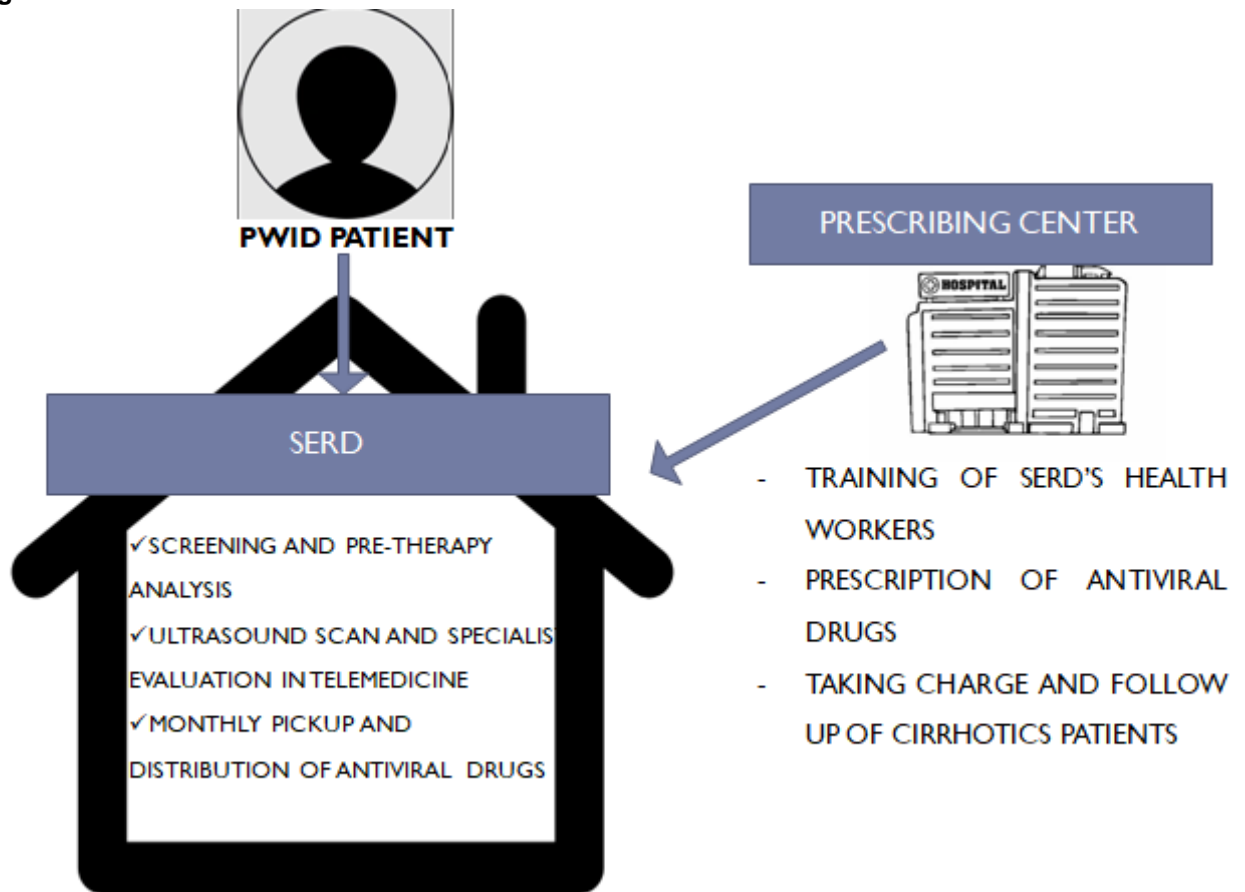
PWID PATIENT

PRESCRIBING CENTER

HOSPITAL

SERD

✓SCREENING AND PRE-THERAPY ANALYSIS
✓ULTRASOUND SCAN AND SPECIALIS EVALUATION IN TELEMEDICINE
✓MONTHLY PICKUP AND DISTRIBUTION OF ANTIVIRAL DRUGS

- TRAINING OF SERD'S HEALTH WORKERS
- PRESCRIPTION OF ANTIVIRAL DRUGS
- TAKING CHARGE AND FOLLOW UP OF CIRRHOTICS PATIENTS